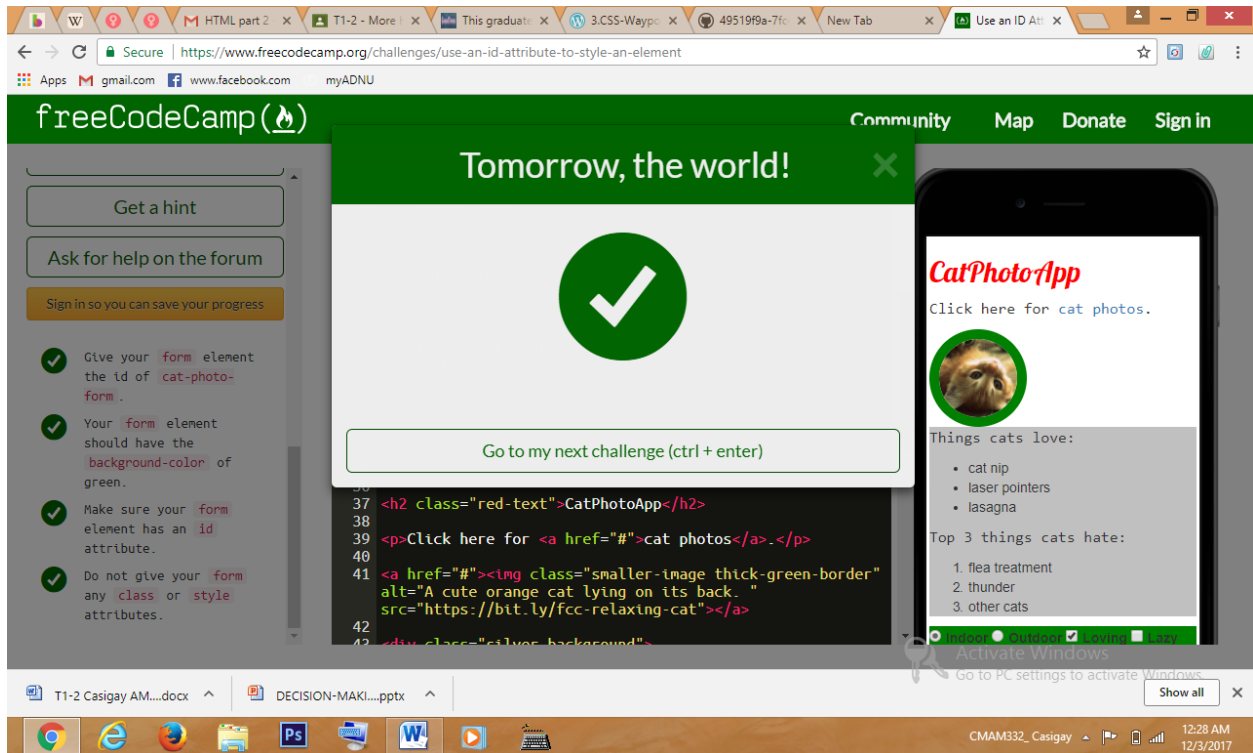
HTML part 2 × T1-2 - More × This graduate × 3.CSS-Waypo × 49519f9a-7fc × New Tab × Use an ID Att ×

Secure | https://www.freecodecamp.org/challenges/use-an-id-attribute-to-style-an-element

Apps gmail.com www.facebook.com myADNU

freeCodeCamp(🔥)

Community Map Donate Sign in

Get a hint

Ask for help on the forum

Sign in so you can save your progress

Give your form element the id of cat-photo-form.

Your form element should have the background-color of green.

Make sure your form element has an id attribute.

Do not give your form any class or style attributes.

Tomorrow, the world!

×

Go to my next challenge (ctrl + enter)

37 <h2 class="red-text">CatPhotoApp</h2>
38
39 <p>Click here for <a href="#">cat photos</a>.</p>
40
41 <a href="#"><img class="smaller-image thick-green-border" alt="A cute orange cat lying on its back. " src="https://bit.ly/fcc-relaxing-cat"></a>
42
43 <div class="silver-background">

CatPhotoApp

Click here for cat photos.

Things cats love:

- cat nip
- laser pointers
- lasagna

Top 3 things cats hate:

1. flea treatment
2. thunder
3. other cats

Indoor Outdoor Loving Lazy

Activate Windows
Go to PC settings to activate Windows.

T1-2 Casigay AM....docx DECISION-MAKI....pptx Show all ×

CMAM332_Casigay 12:28 AM 12/3/2017